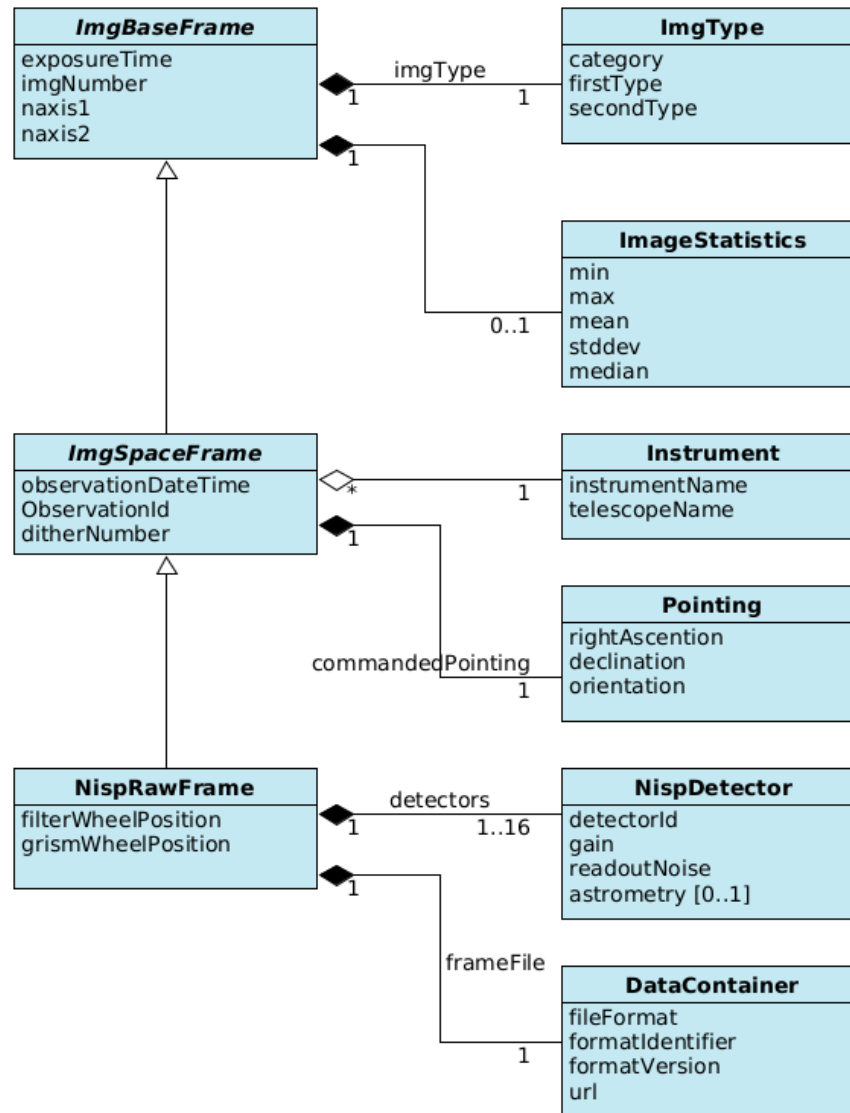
ImgBaseFrame
exposureTime
imgNumber
naxis1
naxis2

imgType
1
1

ImgType
category
firstType
secondType

1

ImageStatistics
min
max
mean
stddev
median

0..1

ImgSpaceFrame
observationDateTime
ObservationId
ditherNumber

*
1

Instrument
instrumentName
telescopeName

1

Pointing
rightAscention
declination
orientation

commandedPointing
1

NispRawFrame
filterWheelPosition
grismWheelPosition

detectors
1
1..16

NispDetector
detectorId
gain
readoutNoise
astrometry [0..1]

1

frameFile

DataContainer
fileFormat
formatIdentifier
formatVersion
url

1